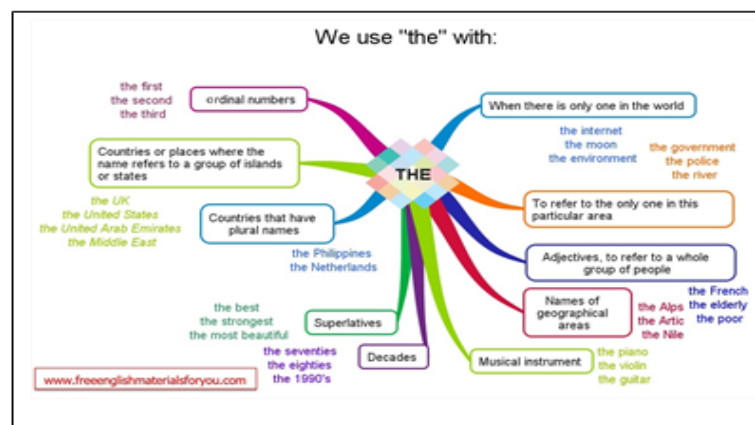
We use "the" with:

the first
the second
the third

ordinal numbers

Countries or places where the name refers to a group of islands or states

the UK
the United States
the United Arab Emirates
the Middle East

Countries that have plural names

the Philippines
the Netherlands

the best
the strongest
the most beautiful

Superlatives

Decades

the seventies
the eighties
the 1990's

www.freeenglishmaterialsforyou.com

THE

When there is only one in the world

the internet
the moon
the environment

the government
the police
the river

To refer to the only one in this particular area

Adjectives, to refer to a whole group of people

the French
the elderly
the poor

Names of geographical areas

the Alps
the Artic
the Nile

Musical instrument

the piano
the violin
the guitar